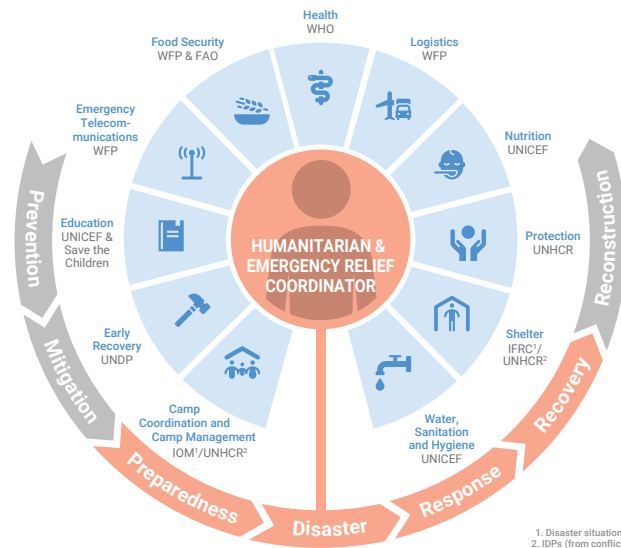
Health
WHO

Logistics
WFP

Nutrition
UNICEF

Protection
UNHCR

Shelter
IFRC$^1$/
UNHCR$^2$

Water, Sanitation and Hygiene
UNICEF

Camp Coordination and Camp Management
IOM$^1$/UNHCR$^2$

Early Recovery
UNDP

Education
UNICEF & Save the Children

Emergency Telecommunications
WFP

Food Security
WFP & FAO

HUMANITARIAN & EMERGENCY RELIEF COORDINATOR

Prevention

Mitigation

Preparedness

Disaster

Response

Recovery

Reconstruction

1. Disaster situation
2. IDPs (from conflic